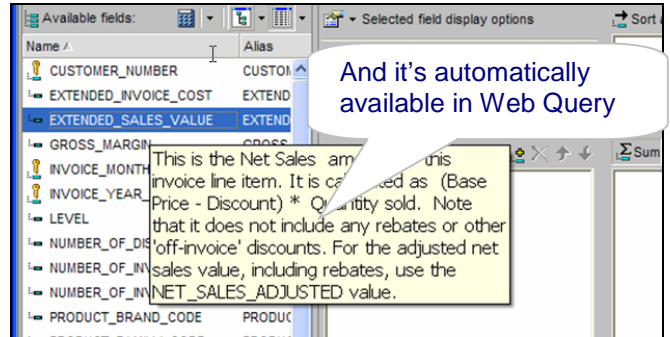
Available fields:

Selected field display options

Sort a

Name

Alias

CUSTOMER_NUMBER

CUSTOM

EXTENDED_INVOICE_COST

EXTEND

EXTENDED_SALES_VALUE

EXTEND

GROSS_MARGIN

GROSS

INVOICE_MONTH

INVOICE_YEAR

LEVEL

NUMBER_OF_DIS

NUMBER_OF_INV

NUMBER_OF_INV

PRODUCT_BRAND_CODE

PRODUC

And it's automatically available in Web Query

Sum

This is the Net Sales am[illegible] this invoice line item. It is ca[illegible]ated as (Base Price - Discount) * Q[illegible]antity sold. Note that it does not include any rebates or other 'off-invoice' discounts. For the adjusted net sales value, including rebates, use the NET_SALES_ADJUSTED value.